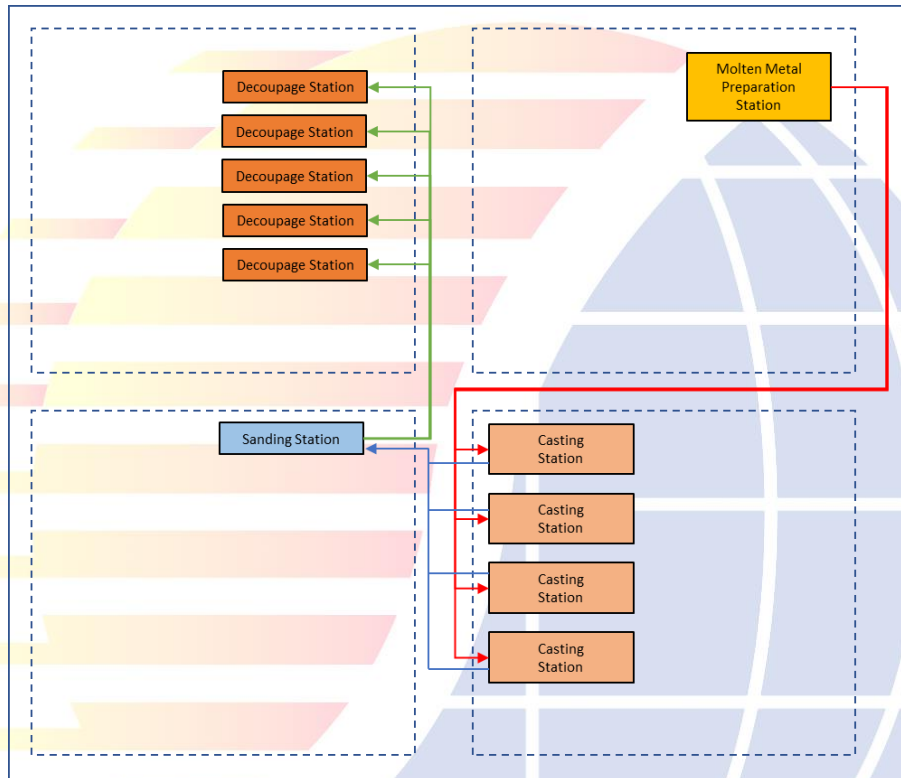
Decoupage Station
Decoupage Station
Decoupage Station
Decoupage Station
Decoupage Station

Molten Metal Preparation Station

Sanding Station

Casting Station
Casting Station
Casting Station
Casting Station